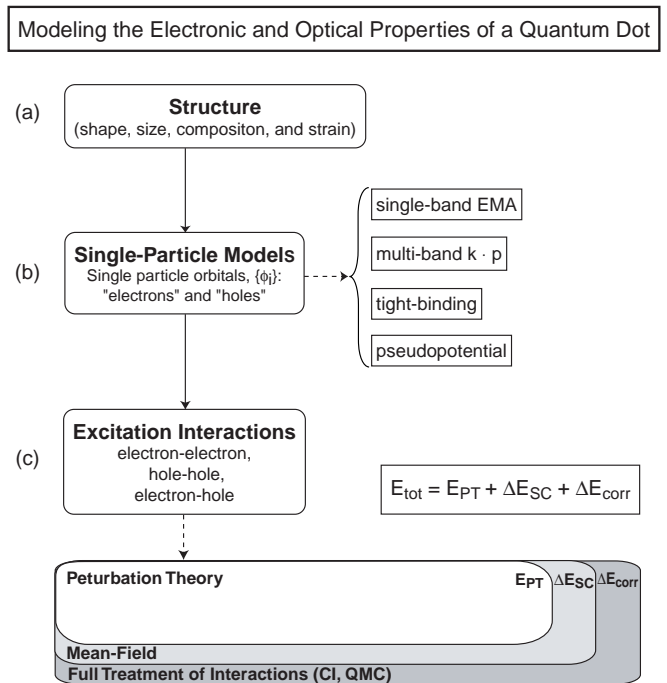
Modeling the Electronic and Optical Properties of a Quantum Dot

(a)

**Structure**
(shape, size, compositon, and strain)

(b)

**Single-Particle Models**
Single particle orbitals, $\{\phi_i\}$: "electrons" and "holes"

single-band EMA

multi-band $k \cdot p$

tight-binding

pseudopotential

(c)

**Excitation Interactions**
electron-electron, hole-hole, electron-hole

$E_{tot} = E_{PT} + \Delta E_{SC} + \Delta E_{corr}$

Peturbation Theory

$E_{PT}$

$\Delta E_{SC}$

$\Delta E_{corr}$

Mean-Field

Full Treatment of Interactions (CI, QMC)